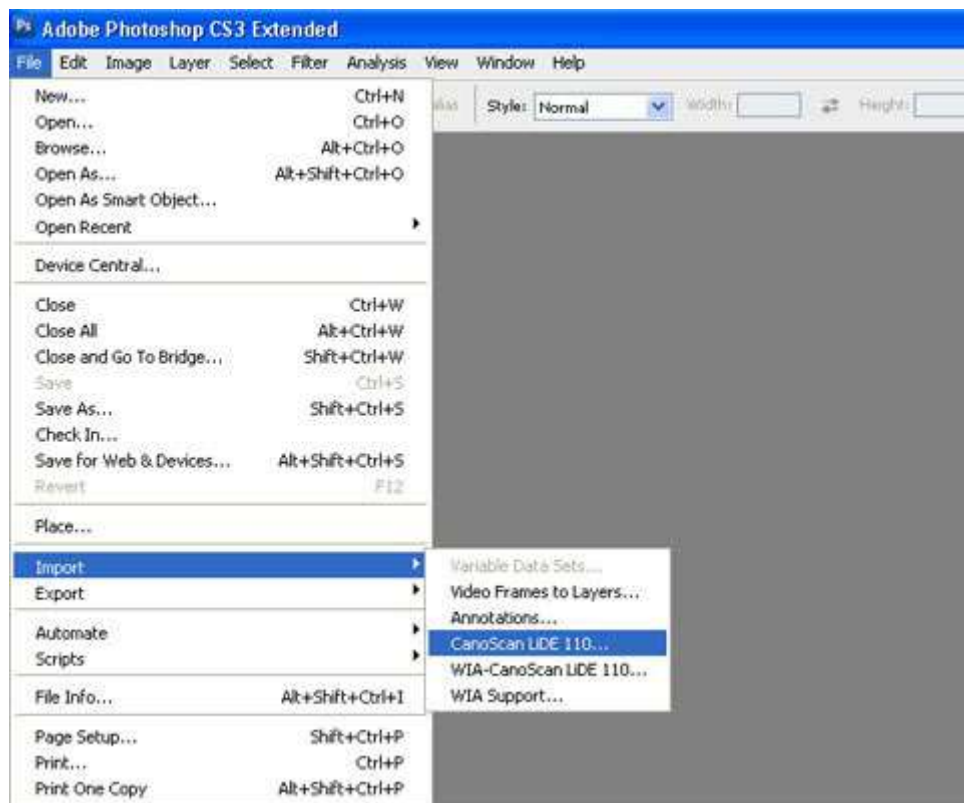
Ps Adobe Photoshop CS3 Extended

File Edit Image Layer Select Filter Analysis View Window Help

Style: Normal Width: Height:

New... Ctrl+N
Open... Ctrl+O
Browse... Alt+Ctrl+O
Open As... Alt+Shift+Ctrl+O
Open As Smart Object...
Open Recent

Device Central...

Close Ctrl+W
Close All Alt+Ctrl+W
Close and Go To Bridge... Shift+Ctrl+W
Save Ctrl+S
Save As... Shift+Ctrl+S
Check In...
Save for Web & Devices... Alt+Shift+Ctrl+S
Revert F12

Place...

Import
Export

Automate
Scripts

File Info... Alt+Shift+Ctrl+I

Page Setup... Shift+Ctrl+P
Print... Ctrl+P
Print One Copy Alt+Shift+Ctrl+P

Variable Data Sets...
Video Frames to Layers...
Annotations...
CanoScan LiDE 110...
WIA-CanoScan LiDE 110...
WIA Support...